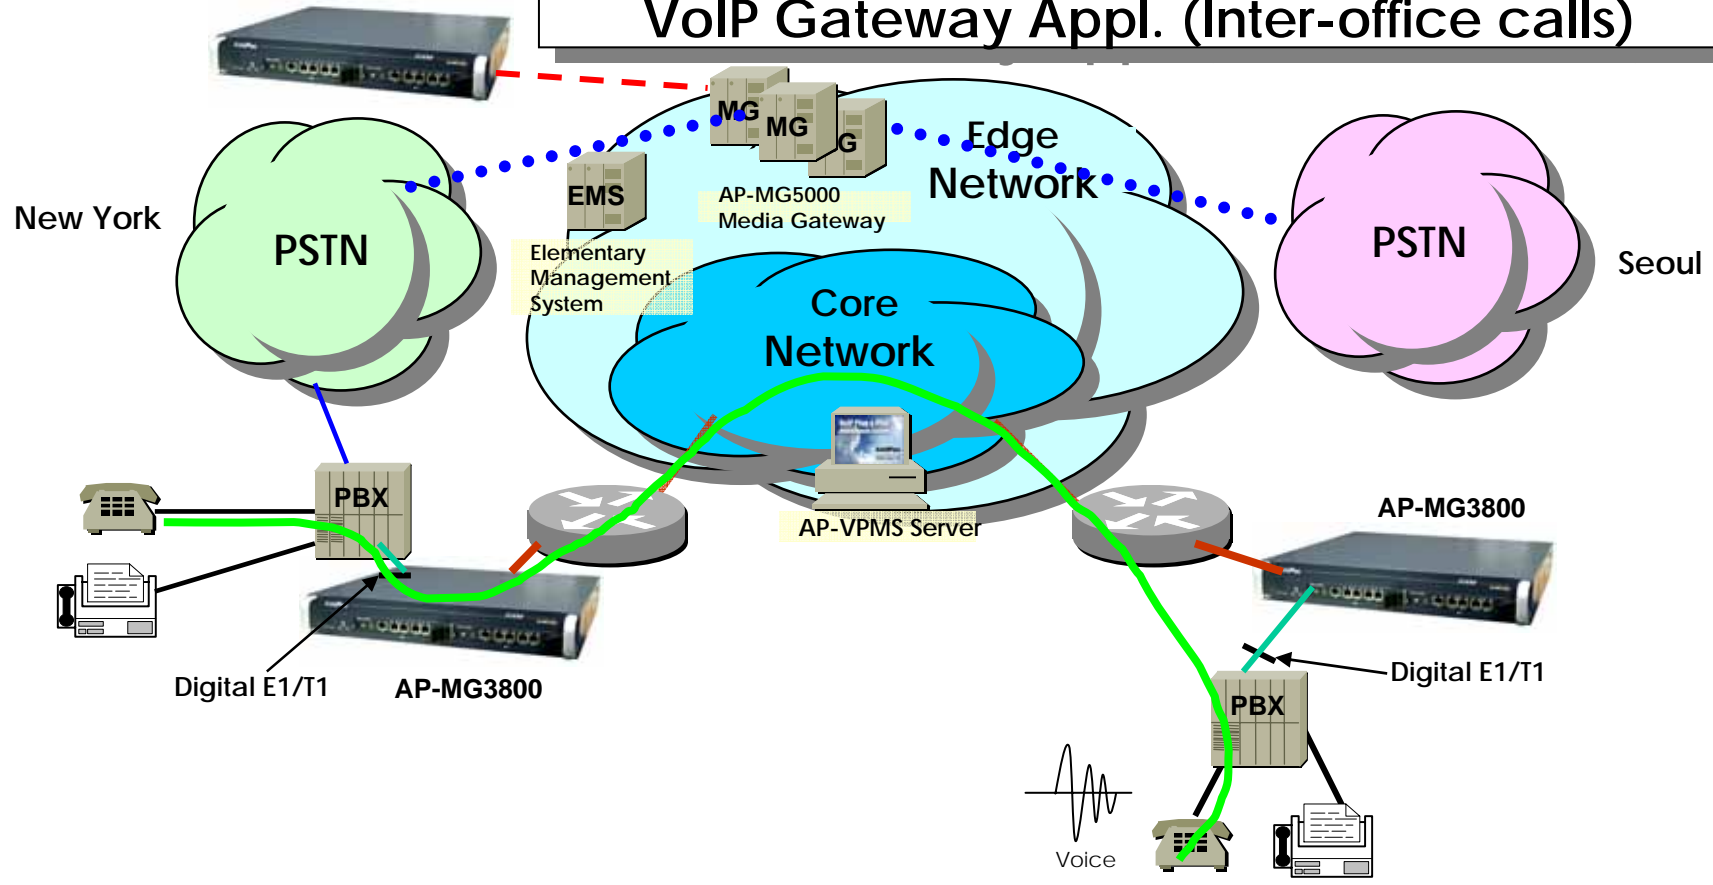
VoIP Gateway Appl. (Inter-office calls)

MG
MG
G
Edge
Network

EMS

AP-MG5000
Media Gateway

New York

PSTN

Elementary
Management
System

Core
Network

PSTN

Seoul

PBX

AP-VPMS Server

AP-MG3800

Digital E1/T1

AP-MG3800

Digital E1/T1

PBX

Voice